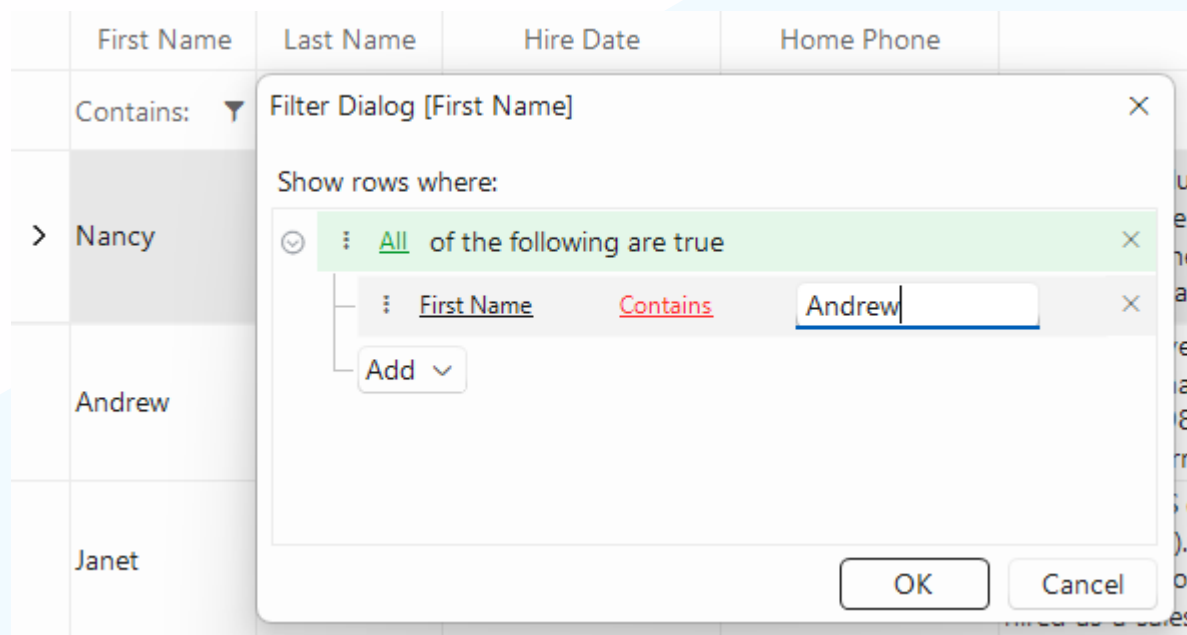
| | First Name | Last Name | Hire Date | Home Phone |
|---|---|---|---|---|
| | Contains: | | | |
| > | Nancy | | | |
| | Andrew | | | |
| | Janet | | | |

Filter Dialog [First Name]

Show rows where:

All of the following are true

First Name Contains Andrew

Add

OK Cancel